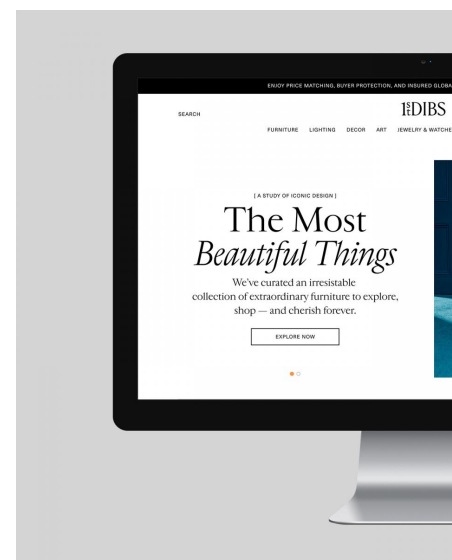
ENJOY PRICE MATCHING, BUYER PROTECTION, AND INSURED GLOBA

SEARCH

1stDIBS

FURNITURE LIGHTING DECOR ART JEWELRY & WATCHE

[ A STUDY OF ICONIC DESIGN ]

The Most
*Beautiful Things*

We've curated an irresistable collection of extraordinary furniture to explore, shop — and cherish forever.

EXPLORE NOW